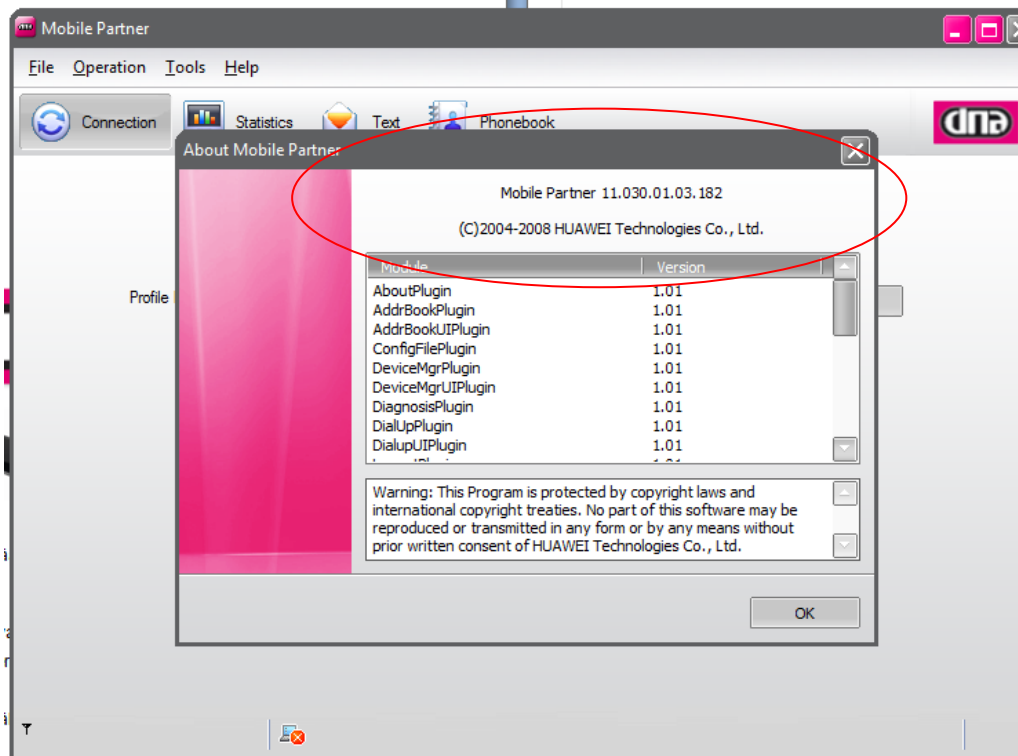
Mobile Partner

File Operation Tools Help

Connection Statistics Text Phonebook

dna

About Mobile Partner

Mobile Partner 11.030.01.03.182

(C)2004-2008 HUAWEI Technologies Co., Ltd.

| Module | Version |
|---|---|
| AboutPlugin | 1.01 |
| AddrBookPlugin | 1.01 |
| AddrBookUIPlugin | 1.01 |
| ConfigFilePlugin | 1.01 |
| DeviceMgrPlugin | 1.01 |
| DeviceMgrUIPlugin | 1.01 |
| DiagnosisPlugin | 1.01 |
| DialUpPlugin | 1.01 |
| DialupUIPlugin | 1.01 |

Profile

Warning: This Program is protected by copyright laws and international copyright treaties. No part of this software may be reproduced or transmitted in any form or by any means without prior written consent of HUAWEI Technologies Co., Ltd.

OK